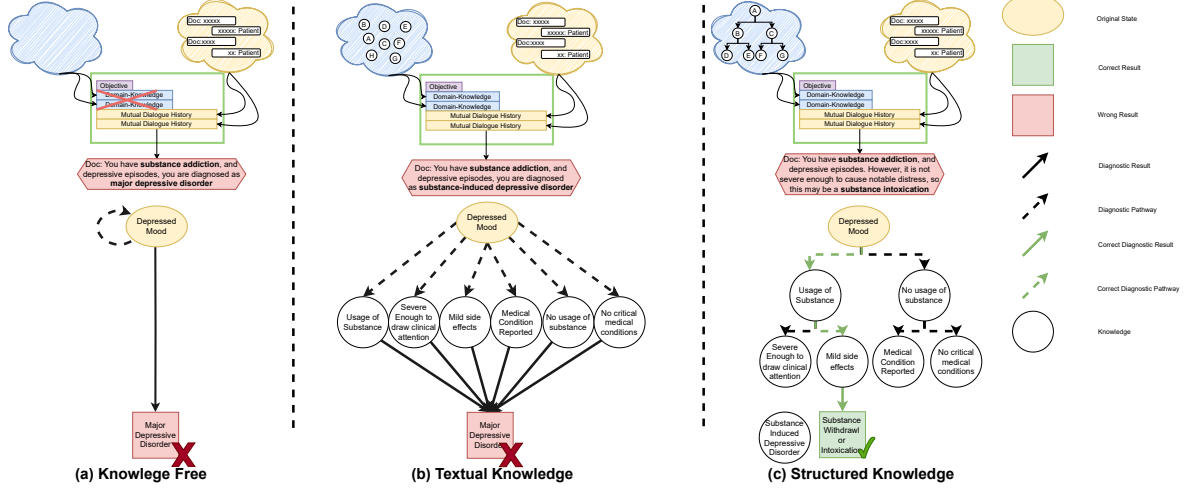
Doc: xxxxx
xxxxx: Patient
Doc:xxxx
xx: Patient

Objective
Domain-Knowledge
Domain-Knowledge
Mutual Dialogue History
Mutual Dialogue History

Doc: You have **substance addiction**, and depressive episodes, you are diagnosed as **major depressive disorder**

Depressed Mood

Major Depressive Disorder

(a) Knowlege Free

B D E A C F H G

Doc: xxxxx
xxxxx: Patient
Doc:xxxx
xx: Patient

Objective
Domain-Knowledge
Domain-Knowledge
Mutual Dialogue History
Mutual Dialogue History

Doc: You have **substance addiction**, and depressive episodes, you are diagnosed as **substance-induced depressive disorder**

Depressed Mood

Usage of Substance
Severe Enough to draw clinical attention
Mild side effects
Medical Condition Reported
No usage of substance
No critical medical conditions

Major Depressive Disorder

(b) Textual Knowledge

A B C D E F G

Doc: xxxxx
xxxxx: Patient
Doc:xxxx
xx: Patient

Objective
Domain-Knowledge
Domain-Knowledge
Mutual Dialogue History
Mutual Dialogue History

Doc: You have **substance addiction**, and depressive episodes. However, it is not severe enough to cause notable distress, so this may be a **substance intoxication**

Depressed Mood

Usage of Substance
No usage of substance
Severe Enough to draw clinical attention
Mild side effects
Medical Condition Reported
No critical medical conditions

Substance Induced Depressive Disorder
Substance Withdrawl or Intoxication

(c) Structured Knowledge

Original State
Correct Result
Wrong Result
Diagnostic Result
Diagnostic Pathway
Correct Diagnostic Result
Correct Diagnostic Pathway
Knowledge